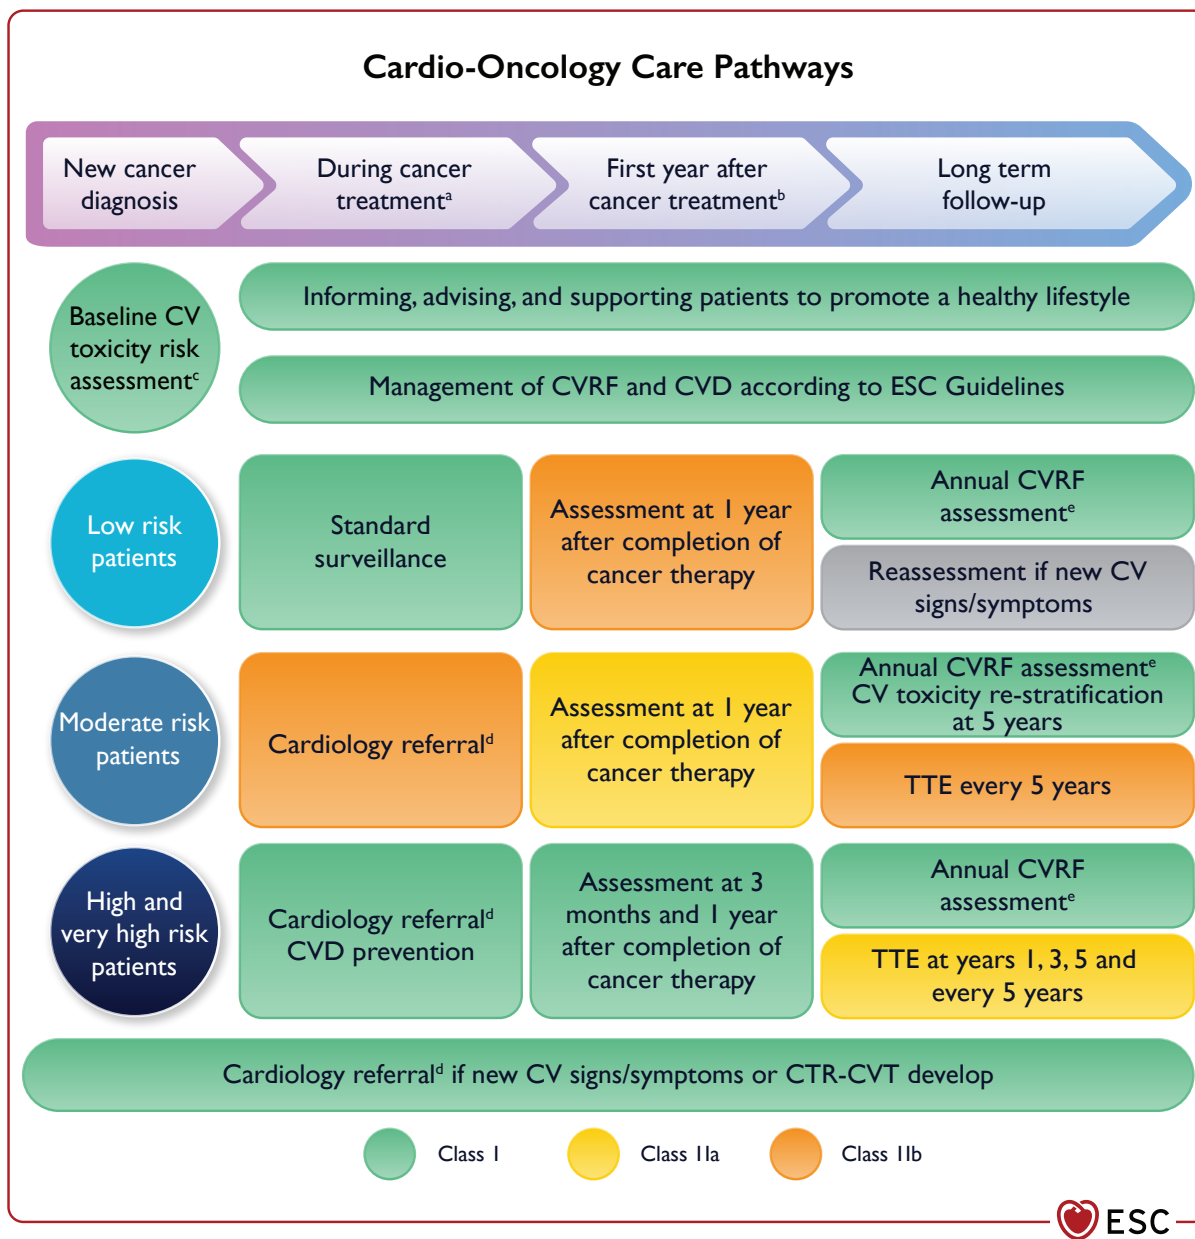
Cardio-Oncology Care Pathways

New cancer diagnosis

During cancer treatment$^a$

First year after cancer treatment$^b$

Long term follow-up

Baseline CV toxicity risk assessment$^c$

Informing, advising, and supporting patients to promote a healthy lifestyle

Management of CVRF and CVD according to ESC Guidelines

Low risk patients

Standard surveillance

Assessment at 1 year after completion of cancer therapy

Annual CVRF assessment$^e$

Reassessment if new CV signs/symptoms

Moderate risk patients

Cardiology referral$^d$

Assessment at 1 year after completion of cancer therapy

Annual CVRF assessment$^e$ CV toxicity re-stratification at 5 years

TTE every 5 years

High and very high risk patients

Cardiology referral$^d$ CVD prevention

Assessment at 3 months and 1 year after completion of cancer therapy

Annual CVRF assessment$^e$

TTE at years 1, 3, 5 and every 5 years

Cardiology referral$^d$ if new CV signs/symptoms or CTR-CVT develop

Class I

Class IIa

Class IIb

ESC